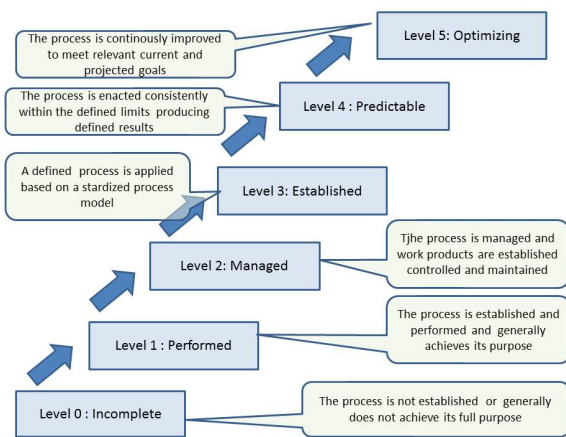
The process is continously improved to meet relevant current and projected goals

Level 5: Optimizing

The process is enacted consistently within the defined limits producing defined results

Level 4 : Predictable

A defined process is applied based on a stardized process model

Level 3: Established

Tjhe process is managed and work products are established controlled and maintained

Level 2: Managed

The process is established and performed and generally achieves its purpose

Level 1 : Performed

The process is not established or generally does not achieve its full purpose

Level 0 : Incomplete